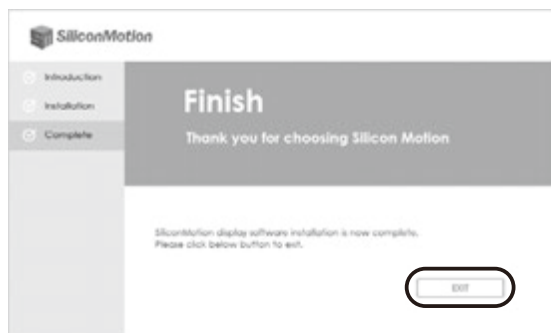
SiliconMotion

Introduction

Installation

Complete

Finish

Thank you for choosing Silicon Motion

SiliconMotion display software installation is now complete.
Please click below button to exit.

EXIT